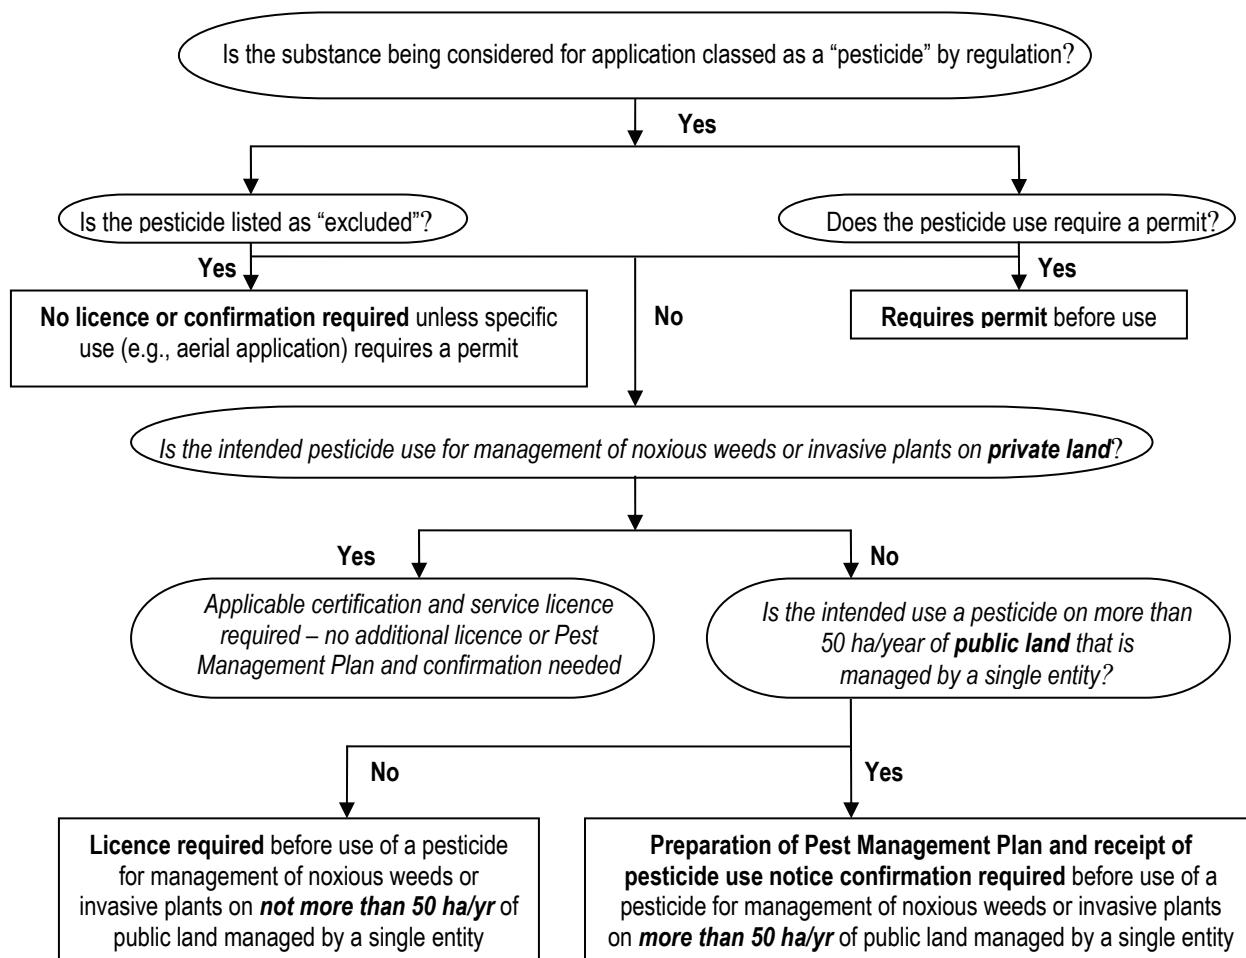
Is the substance being considered for application classed as a "pesticide" by regulation?

Yes

Is the pesticide listed as "excluded"?

Does the pesticide use require a permit?

Yes

Yes

**No licence or confirmation required** unless specific use (e.g., aerial application) requires a permit

No

**Requires permit** before use

*Is the intended pesticide use for management of noxious weeds or invasive plants on **private land**?*

Yes

No

*Applicable certification and service licence required – no additional licence or Pest Management Plan and confirmation needed*

*Is the intended use a pesticide on more than 50 ha/year of **public land** that is managed by a single entity?*

No

Yes

**Licence required** before use of a pesticide for management of noxious weeds or invasive plants on ***not more than 50 ha/yr*** of public land managed by a single entity

**Preparation of Pest Management Plan and receipt of pesticide use notice confirmation required** before use of a pesticide for management of noxious weeds or invasive plants on ***more than 50 ha/yr*** of public land managed by a single entity